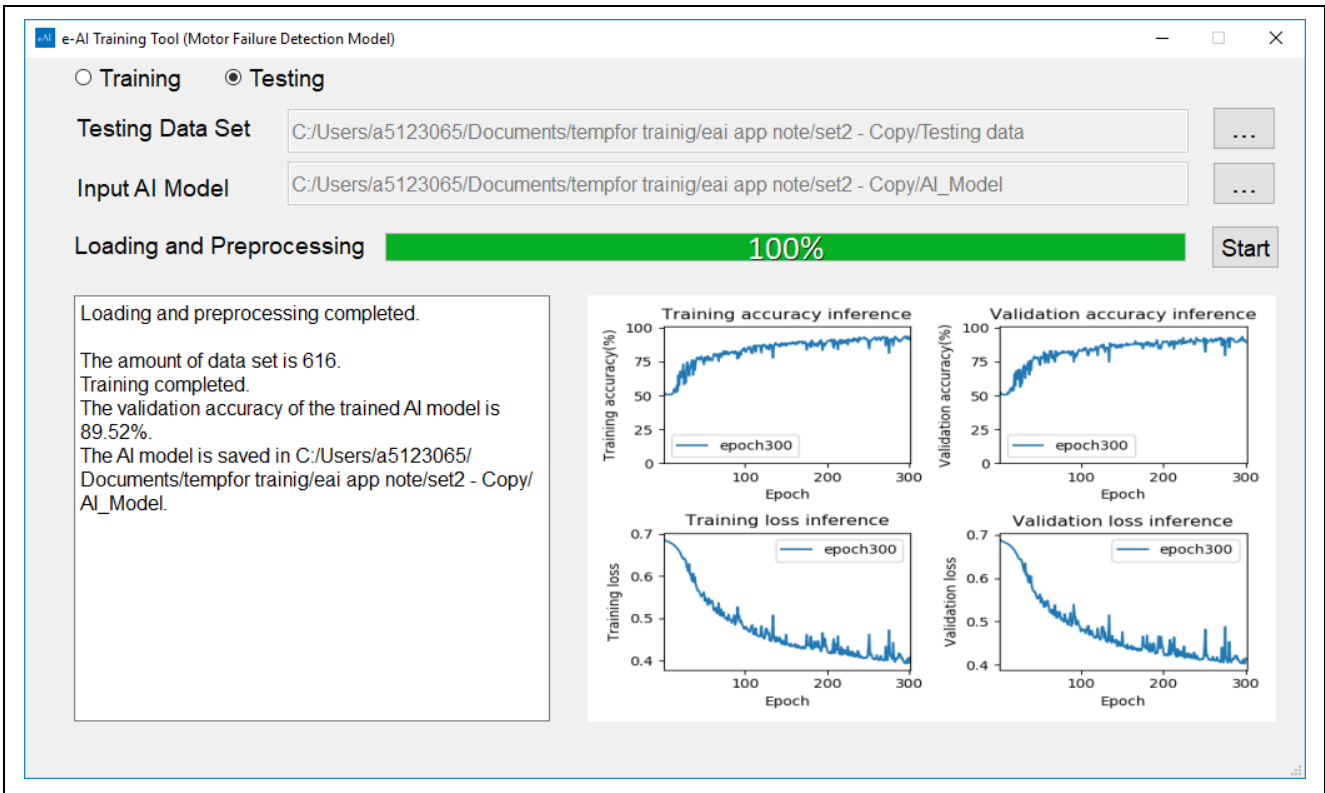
e-AI e-AI Training Tool (Motor Failure Detection Model)

Training Testing

Testing Data Set C:/Users/a5123065/Documents/tempfor trainig/eai app note/set2 - Copy/Testing data ...

Input AI Model C:/Users/a5123065/Documents/tempfor trainig/eai app note/set2 - Copy/AI_Model ...

Loading and Preprocessing 100% Start

Loading and preprocessing completed.

The amount of data set is 616.
Training completed.
The validation accuracy of the trained AI model is 89.52%.
The AI model is saved in C:/Users/a5123065/Documents/tempfor trainig/eai app note/set2 - Copy/AI_Model.

Training accuracy inference
Training accuracy(%)
100
75
50
25
0
epoch300
100 200 300
Epoch

Validation accuracy inference
Validation accuracy(%)
100
75
50
25
0
epoch300
100 200 300
Epoch

Training loss inference
Training loss
0.7
0.6
0.5
0.4
epoch300
100 200 300
Epoch

Validation loss inference
Validation loss
0.7
0.6
0.5
0.4
epoch300
100 200 300
Epoch